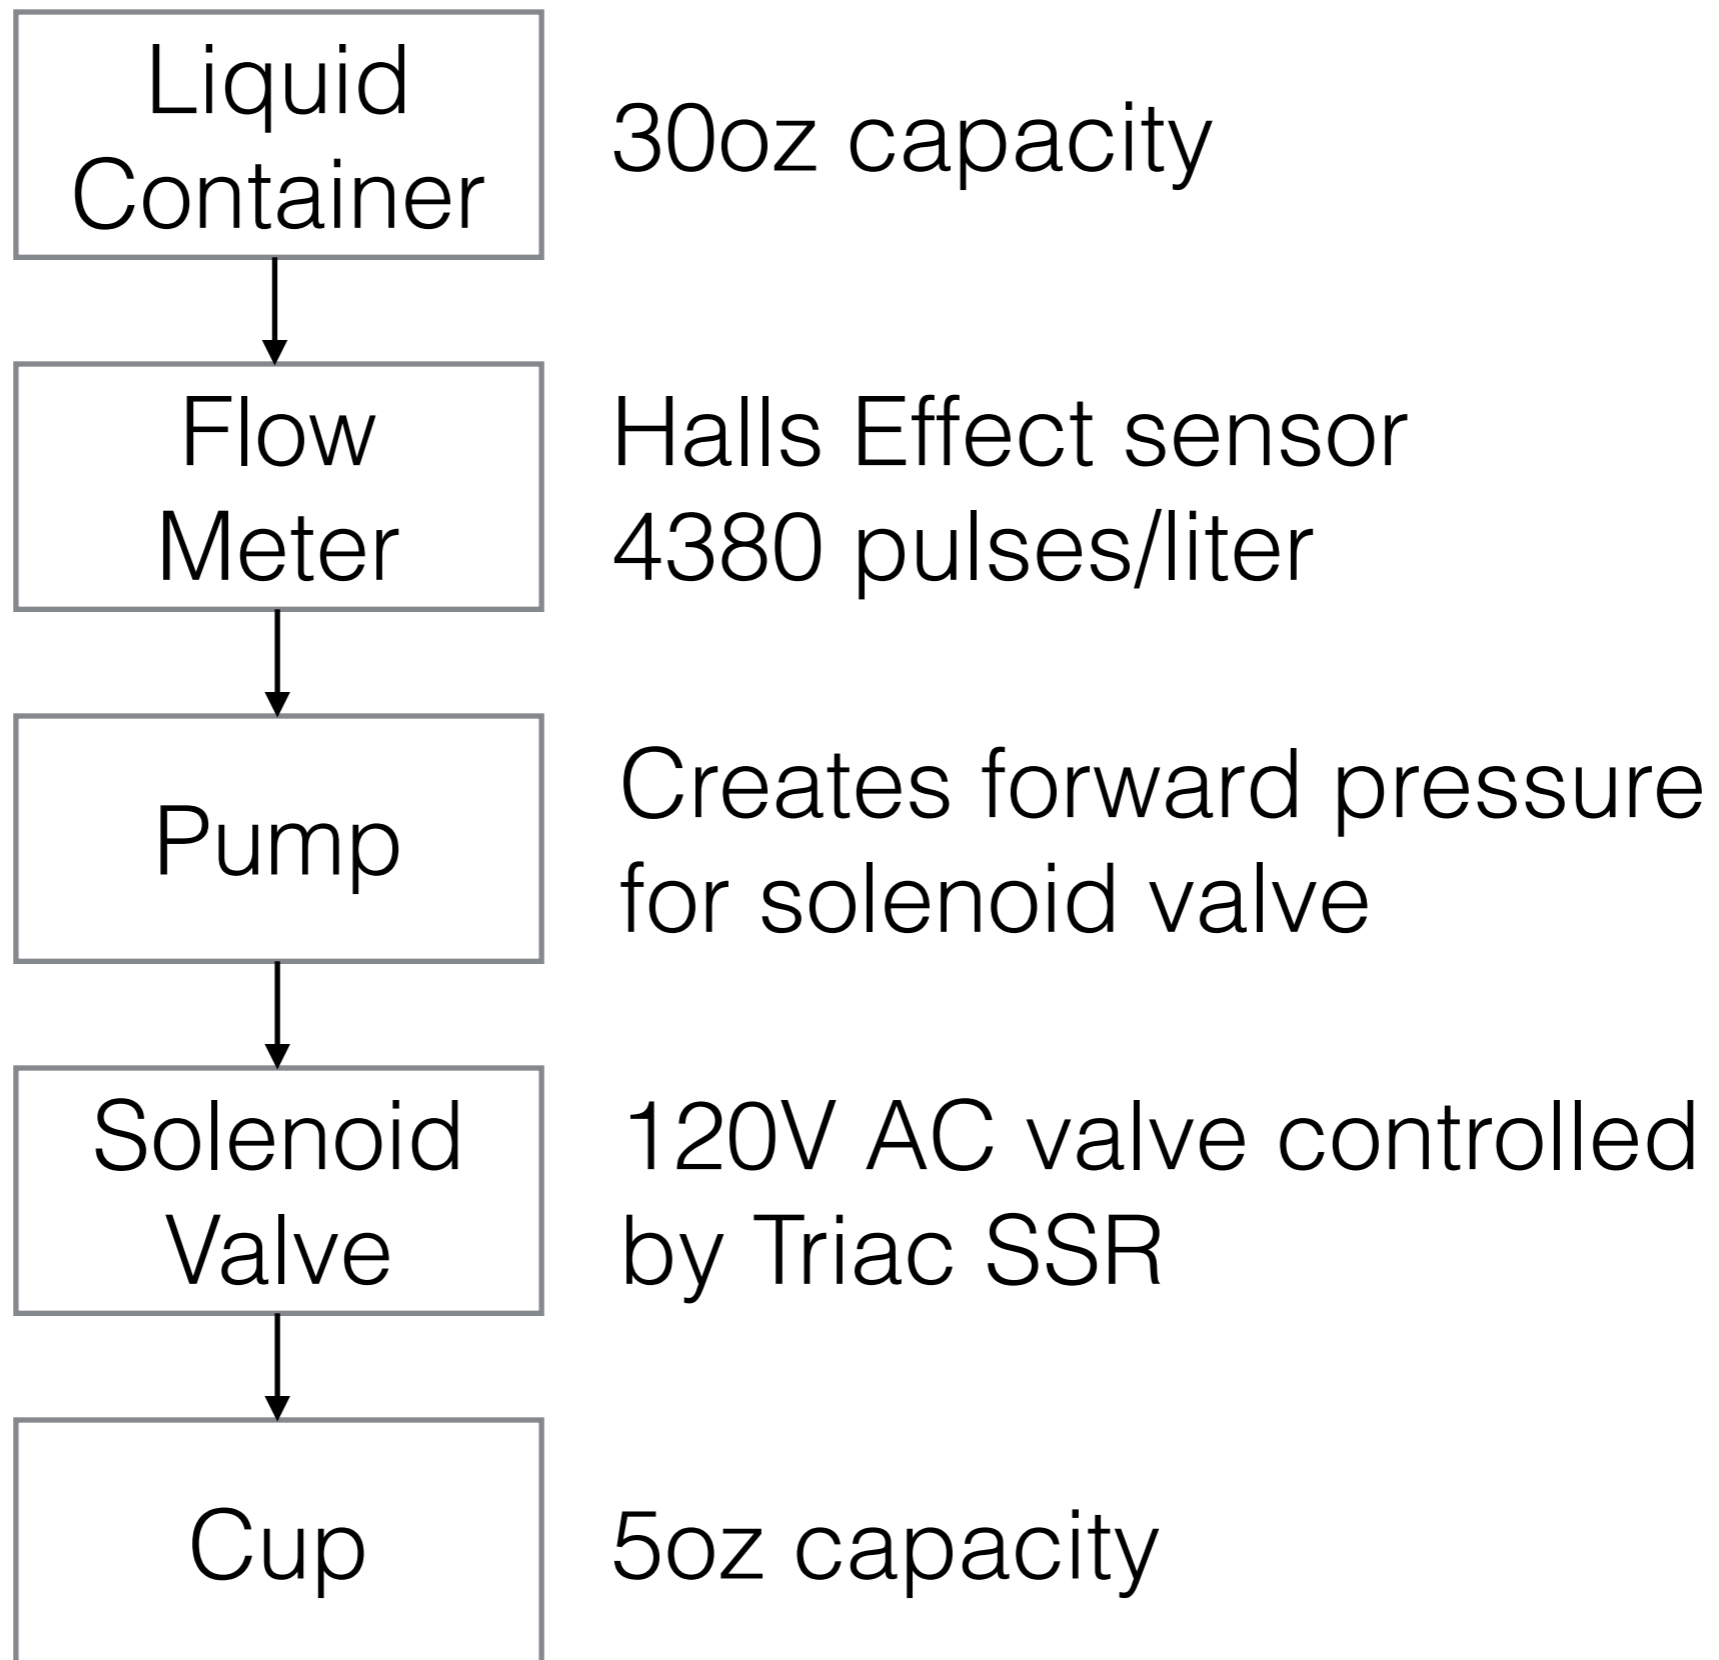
Liquid Container

30oz capacity

Flow Meter

Halls Effect sensor
4380 pulses/liter

Pump

Creates forward pressure for solenoid valve

Solenoid Valve

120V AC valve controlled by Triac SSR

Cup

5oz capacity